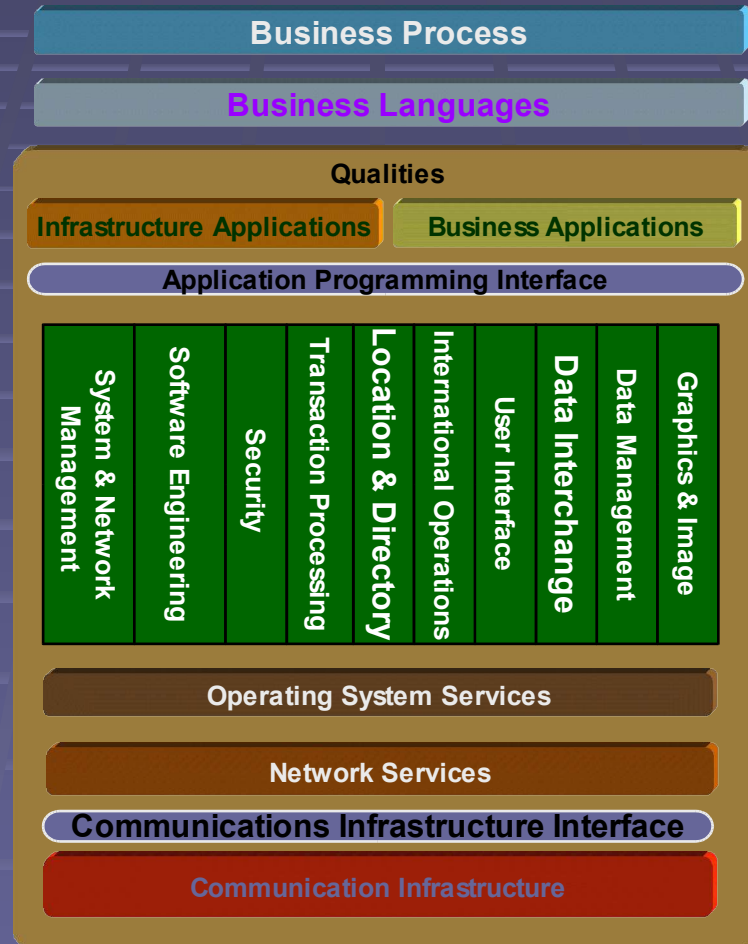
Business Process

Business Languages

Qualities

Infrastructure Applications

Business Applications

Application Programming Interface

System & Network Management

Software Engineering

Security

Transaction Processing

Location & Directory

International Operations

User Interface

Data Interchange

Data Management

Graphics & Image

Operating System Services

Network Services

Communications Infrastructure Interface

Communication Infrastructure